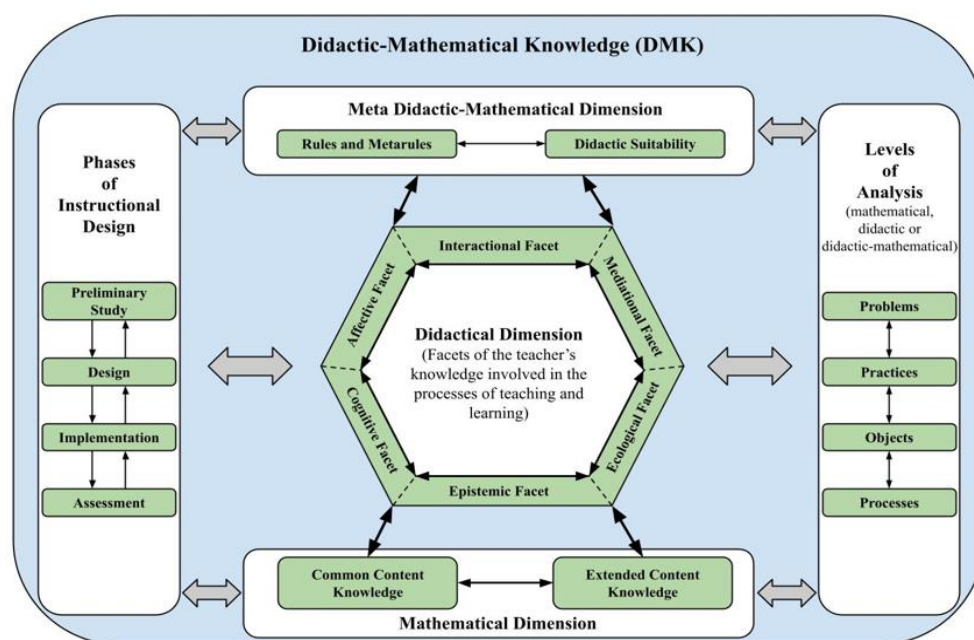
Didactic-Mathematical Knowledge (DMK)

Meta Didactic-Mathematical Dimension

Rules and Metarules

Didactic Suitability

Phases of Instructional Design

Preliminary Study

Design

Implementation

Assessment

Interactional Facet

Affective Facet

Mediational Facet

Didactical Dimension (Facets of the teacher's knowledge involved in the processes of teaching and learning)

Cognitive Facet

Ecological Facet

Epistemic Facet

Levels of Analysis (mathematical, didactic or didactic-mathematical)

Problems

Practices

Objects

Processes

Common Content Knowledge

Extended Content Knowledge

Mathematical Dimension